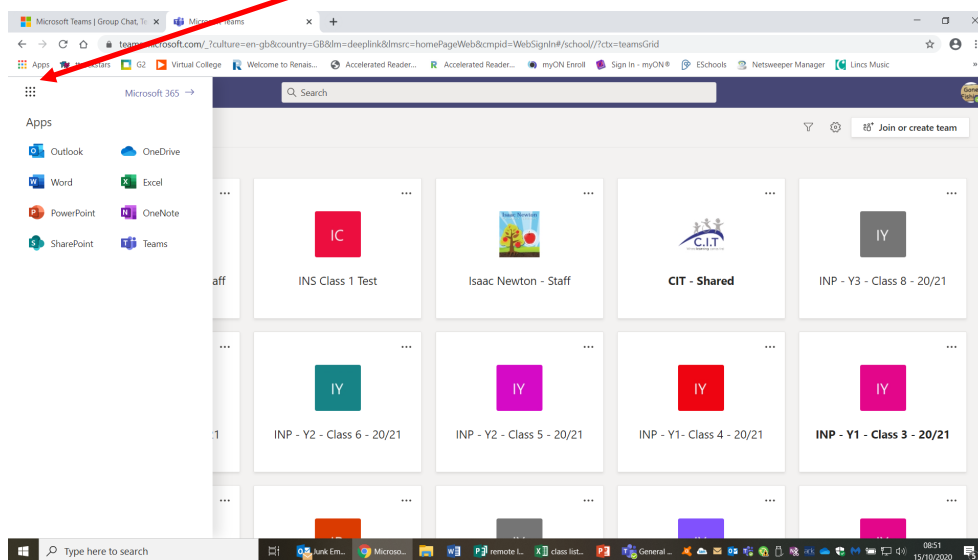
Microsoft Teams | Group Chat, Te ×
Micro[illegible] Teams ×
+

teams.microsoft.com/_?culture=en-gb&country=GB&lm=deeplink&lmsrc=homePageWeb&cmpid=WebSignIn#/school//?ctx=teamsGrid

Apps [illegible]stars G2 Virtual College Welcome to Renais... Accelerated Reader... Accelerated Reader... myON Enroll Sign In - myON® ESchools Netsweeper Manager Lincs Music

Microsoft 365 →

Q Search

Apps

Outlook
OneDrive
Word
Excel
PowerPoint
OneNote
SharePoint
Teams

Join or create team

...
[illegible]aff

...
IC
INS Class 1 Test

...
Isaac Newton - Staff

...
C.I.T
CIT - Shared

...
IY
INP - Y3 - Class 8 - 20/21

...
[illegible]1

...
IY
INP - Y2 - Class 6 - 20/21

...
IY
INP - Y2 - Class 5 - 20/21

...
IY
INP - Y1- Class 4 - 20/21

...
IY
INP - Y1 - Class 3 - 20/21

...
...
...
...
...

Type here to search
Junk Em...
Microso...
remote l...
class list...
General ...
08:51
15/10/2020